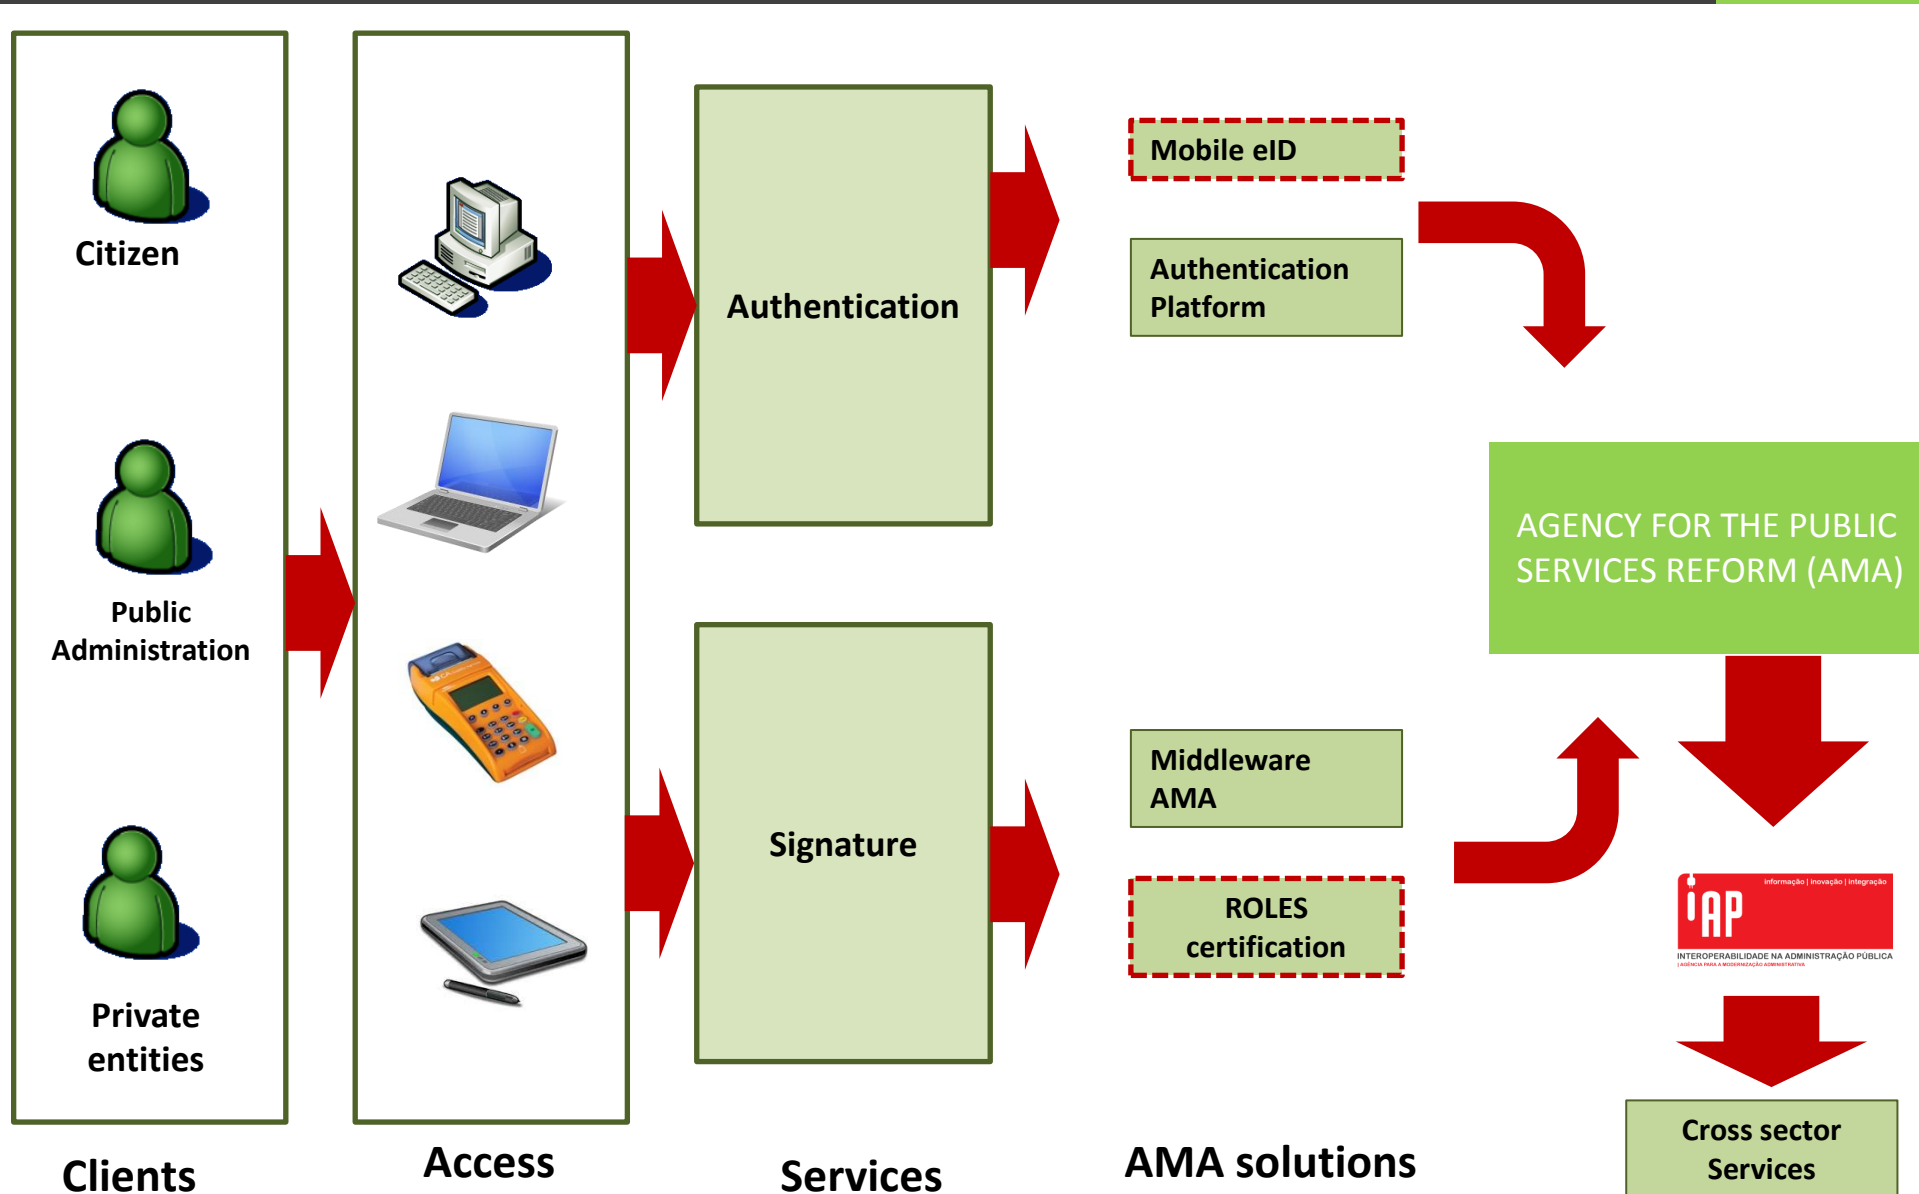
Citizen

Public Administration

Private entities

Authentication

Signature

Mobile eID

Authentication Platform

Middleware AMA

ROLES certification

AGENCY FOR THE PUBLIC SERVICES REFORM (AMA)

informação | inovação | integração
iAP
INTEROPERABILIDADE NA ADMINISTRAÇÃO PÚBLICA
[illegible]

Cross sector Services

Clients

Access

Services

AMA solutions